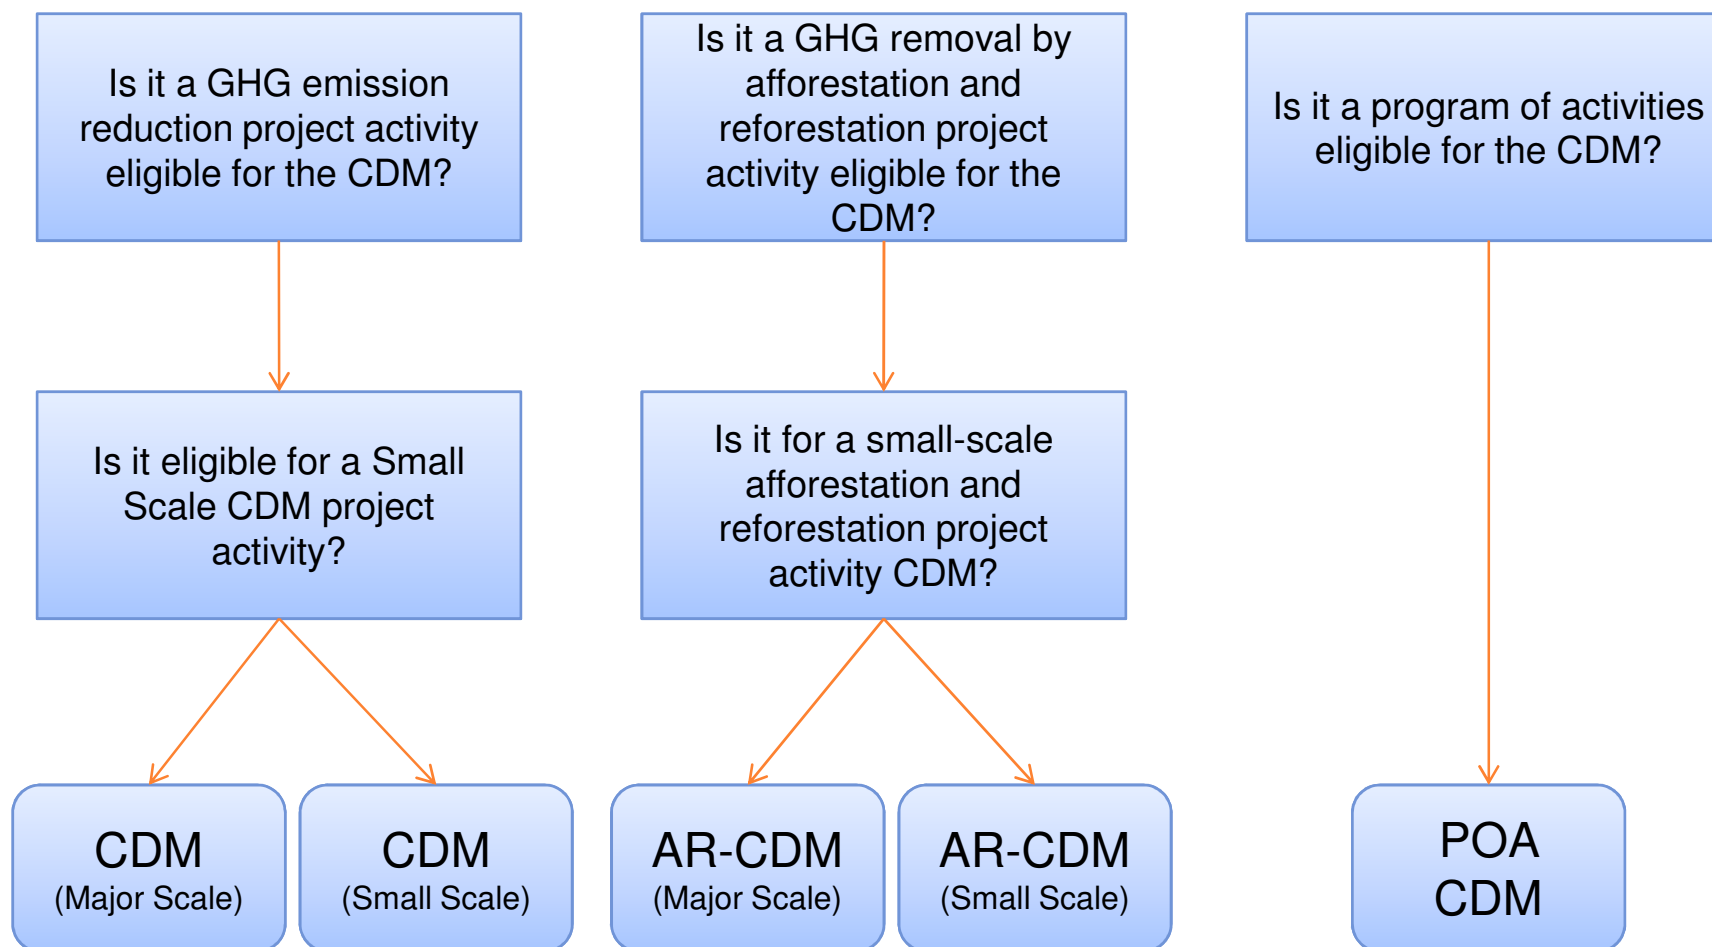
Is it a GHG emission reduction project activity eligible for the CDM?

Is it eligible for a Small Scale CDM project activity?

CDM
(Major Scale)

CDM
(Small Scale)

Is it a GHG removal by afforestation and reforestation project activity eligible for the CDM?

Is it for a small-scale afforestation and reforestation project activity CDM?

AR-CDM
(Major Scale)

AR-CDM
(Small Scale)

Is it a program of activities eligible for the CDM?

POA
CDM